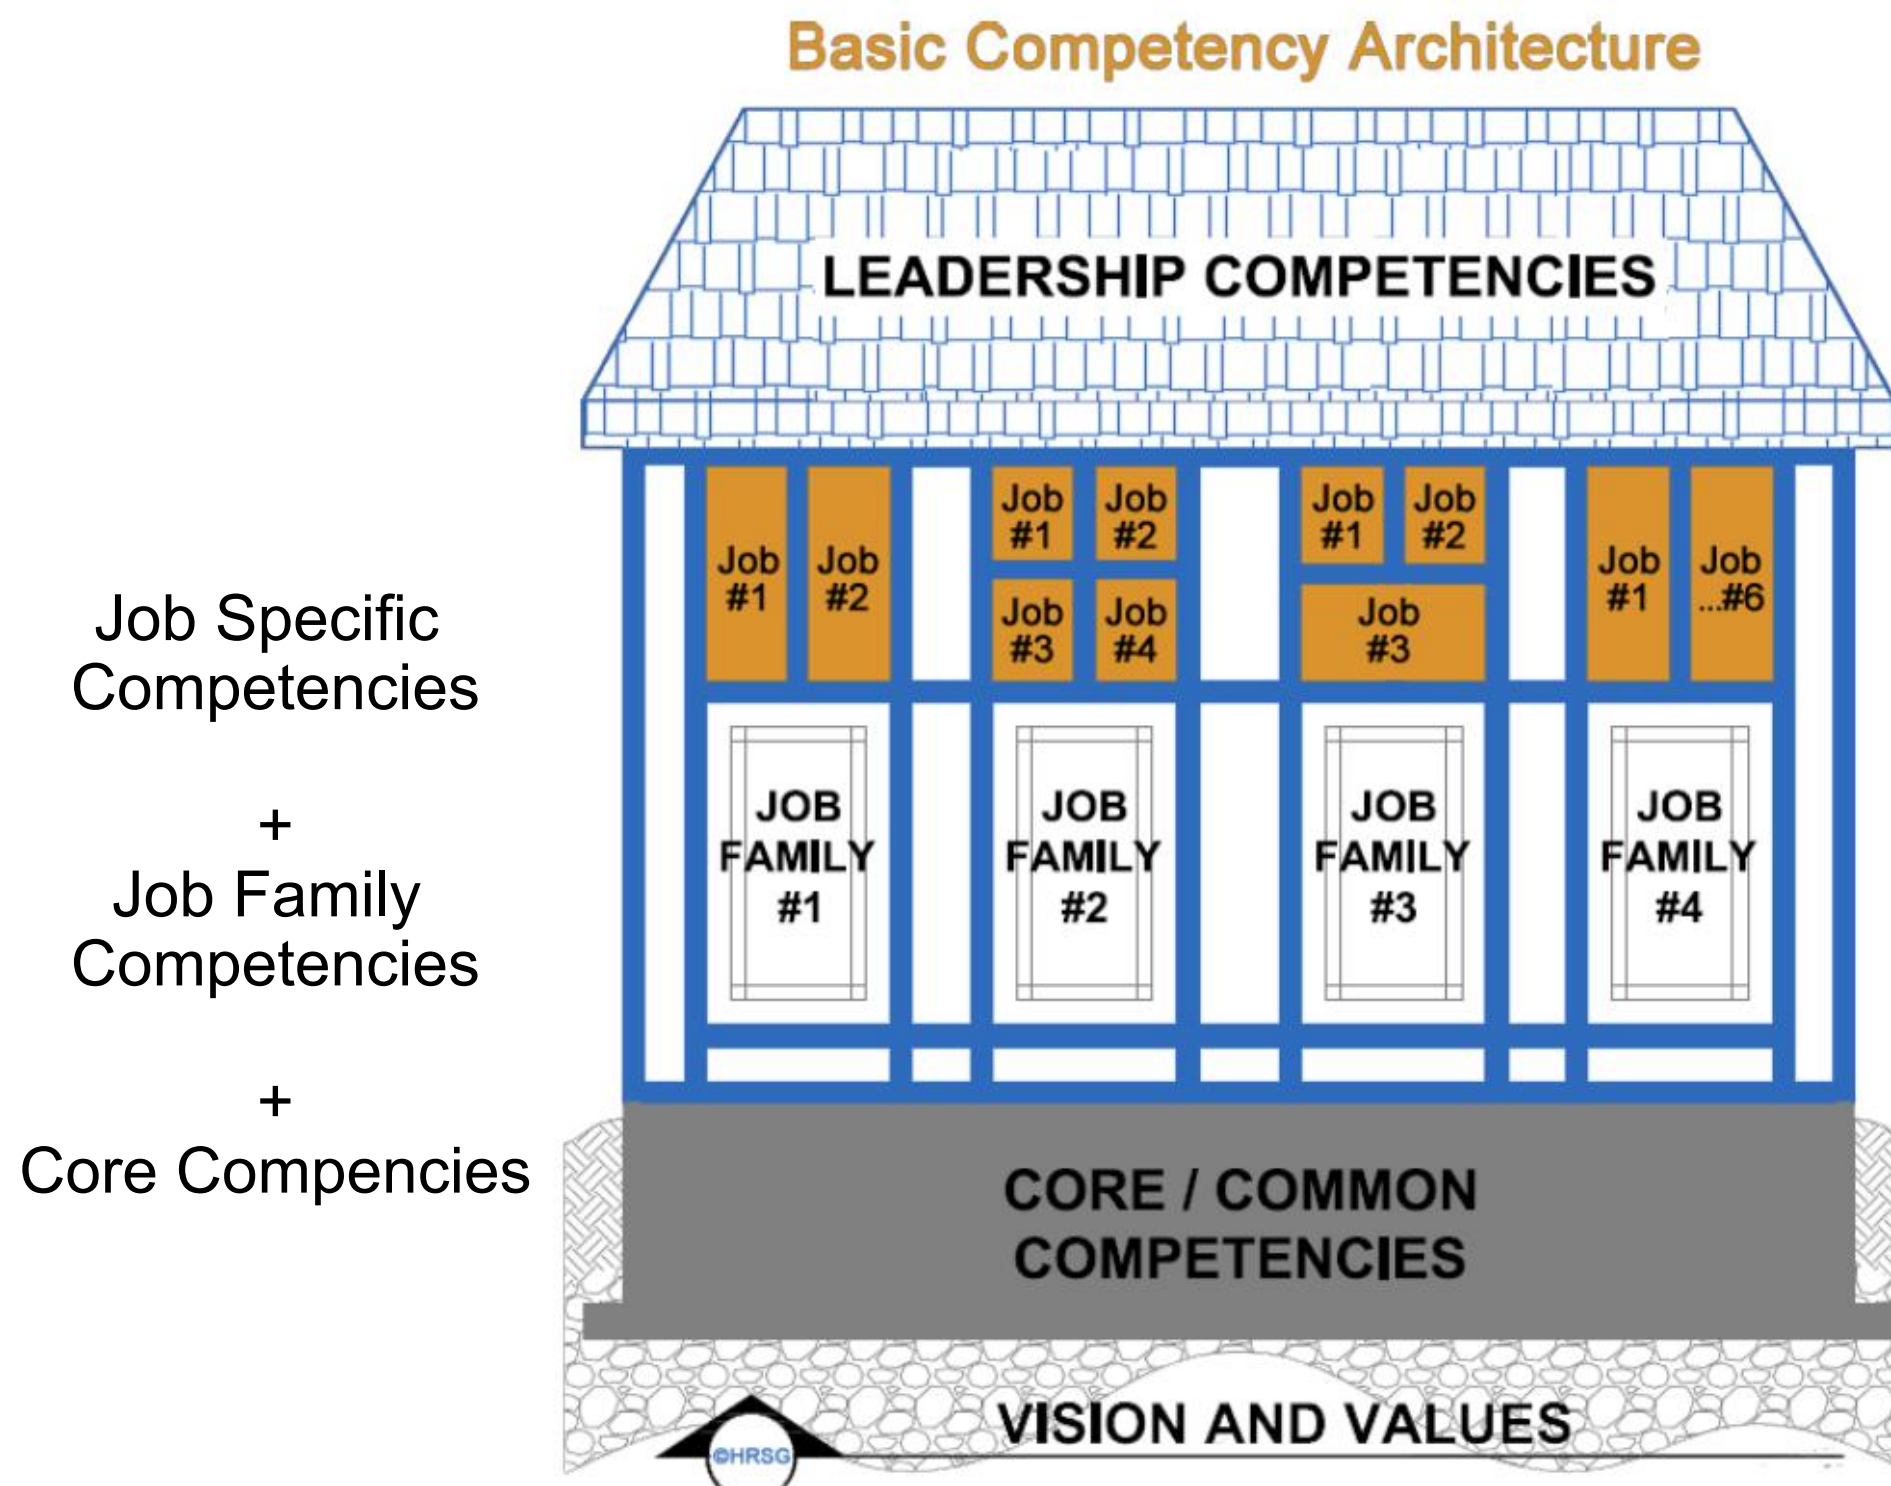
Job Specific Competencies

+

Job Family Competencies

+

Core Compencies

Basic Competency Architecture

LEADERSHIP COMPETENCIES

Job #1

Job #2

Job #1

Job #2

Job #3

Job #4

Job #1

Job #2

Job #3

Job #1

Job ...#6

JOB FAMILY #1

JOB FAMILY #2

JOB FAMILY #3

JOB FAMILY #4

CORE / COMMON COMPETENCIES

VISION AND VALUES

©HRSG